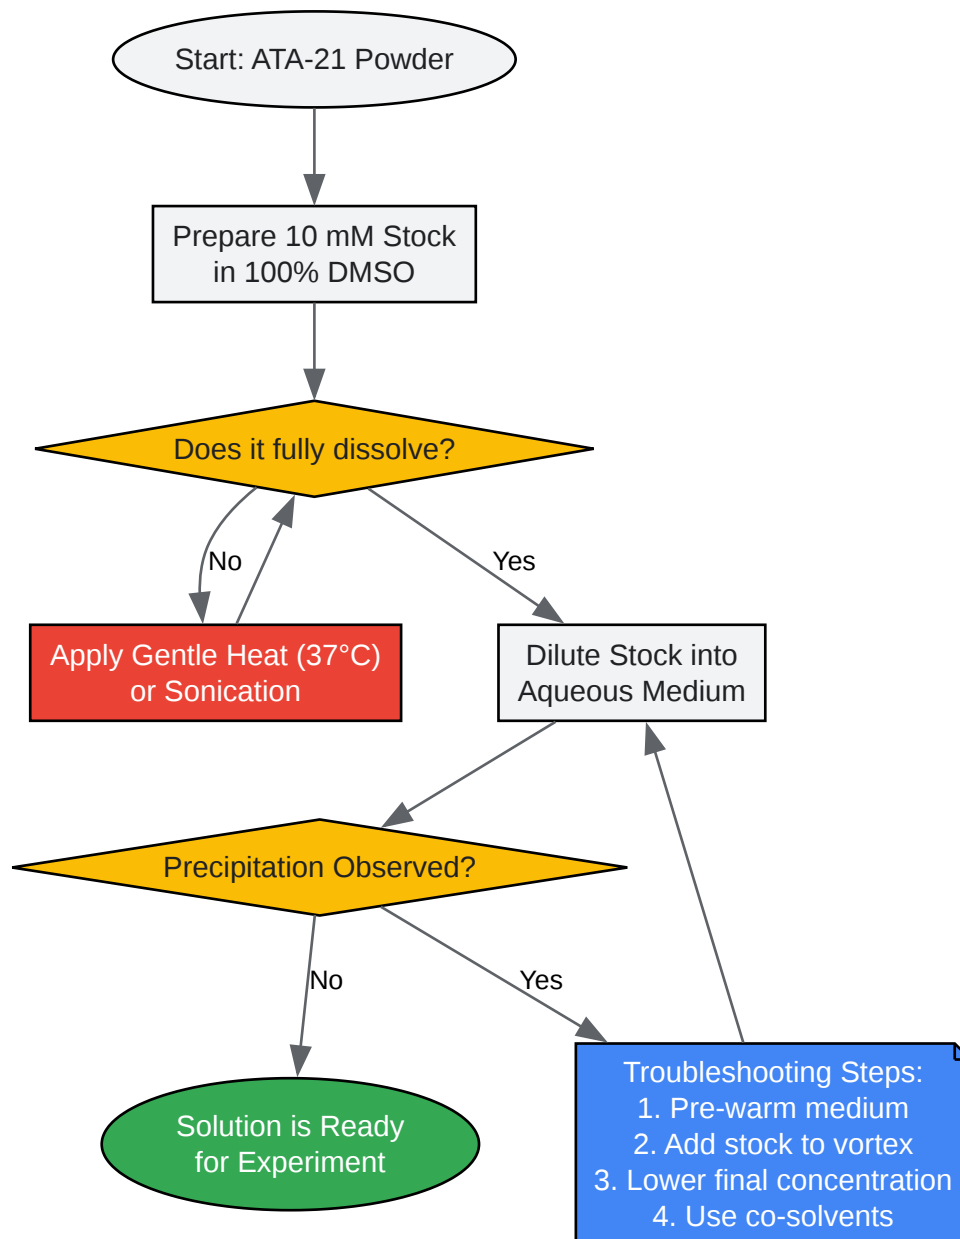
Start: ATA-21 Powder

Prepare 10 mM Stock in 100% DMSO

Does it fully dissolve?

No

Yes

Apply Gentle Heat (37°C) or Sonication

Dilute Stock into Aqueous Medium

Precipitation Observed?

No

Yes

Solution is Ready for Experiment

Troubleshooting Steps:
1. Pre-warm medium
2. Add stock to vortex
3. Lower final concentration
4. Use co-solvents